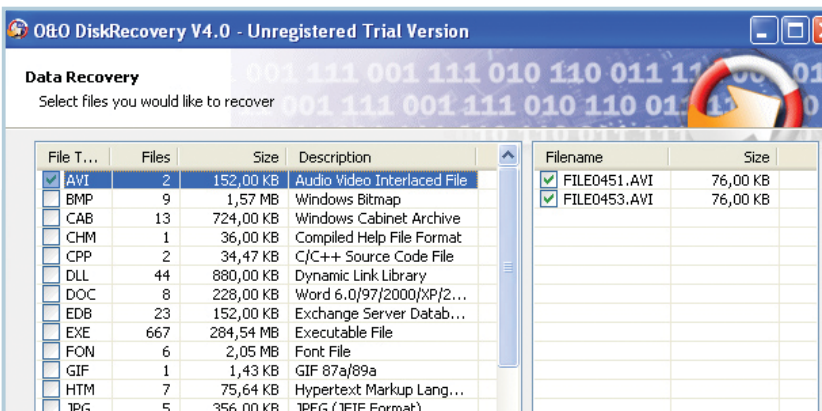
O&O DiskRecovery V4.0 - Unregistered Trial Version

Data Recovery
Select files you would like to recover

001 111 001 111 010 110 011 11 01
001 111 001 111 010 110 01

| File T... | Files | Size | Description |
|---|---|---|---|
| AVI | 2 | 152,00 KB | Audio Video Interlaced File |
| BMP | 9 | 1,57 MB | Windows Bitmap |
| CAB | 13 | 724,00 KB | Windows Cabinet Archive |
| CHM | 1 | 36,00 KB | Compiled Help File Format |
| CPP | 2 | 34,47 KB | C/C++ Source Code File |
| DLL | 44 | 880,00 KB | Dynamic Link Library |
| DOC | 8 | 228,00 KB | Word 6.0/97/2000/XP/2... |
| EDB | 23 | 152,00 KB | Exchange Server Datab... |
| EXE | 667 | 284,54 MB | Executable File |
| FON | 6 | 2,05 MB | Font File |
| GIF | 1 | 1,43 KB | GIF 87a/89a |
| HTM | 7 | 75,64 KB | Hypertext Markup Lang... |
| JPG | 5 | 356,00 KB | JPEG (JFIF Format) |

| Filename | Size |
|---|---|
| FILE0451.AVI | 76,00 KB |
| FILE0453.AVI | 76,00 KB |